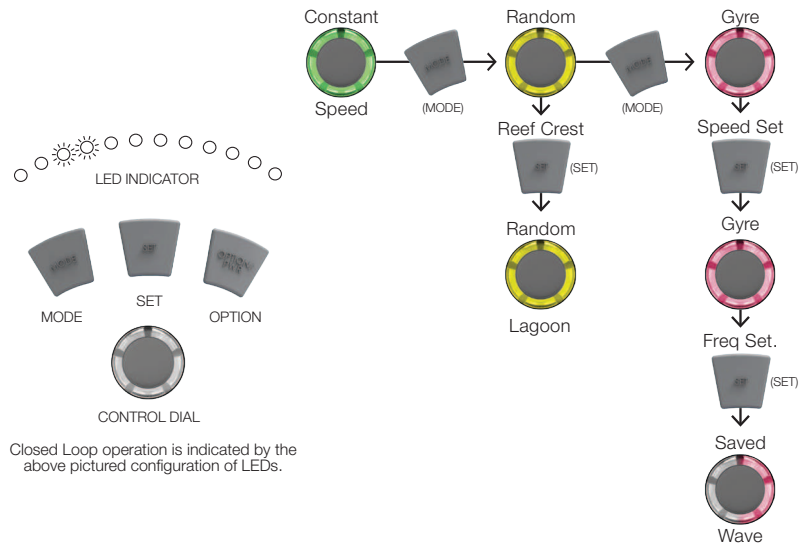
LED INDICATOR

MODE

SET

OPTION

CONTROL DIAL

Closed Loop operation is indicated by the above pictured configuration of LEDs.

Constant

Speed

(MODE)

Random

Reef Crest

(SET)

Random

Lagoon

(MODE)

Gyre

Speed Set

(SET)

Gyre

Freq Set.

(SET)

Saved

Wave